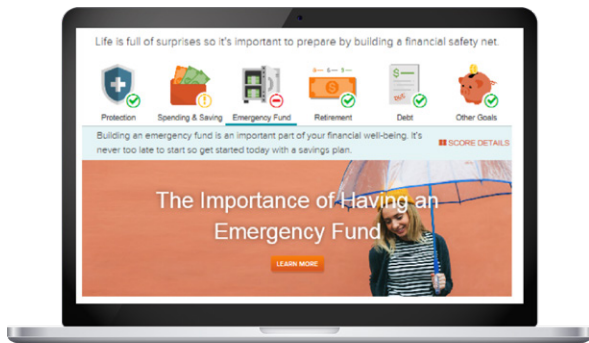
Life is full of surprises so it's important to prepare by building a financial safety net.

Protection
Spending & Saving
Emergency Fund
Retirement
Debt
Other Goals

Building an emergency fund is an important part of your financial well-being. It's never too late to start so get started today with a savings plan.

SCORE DETAILS

The Importance of Having an Emergency Fund

LEARN MORE